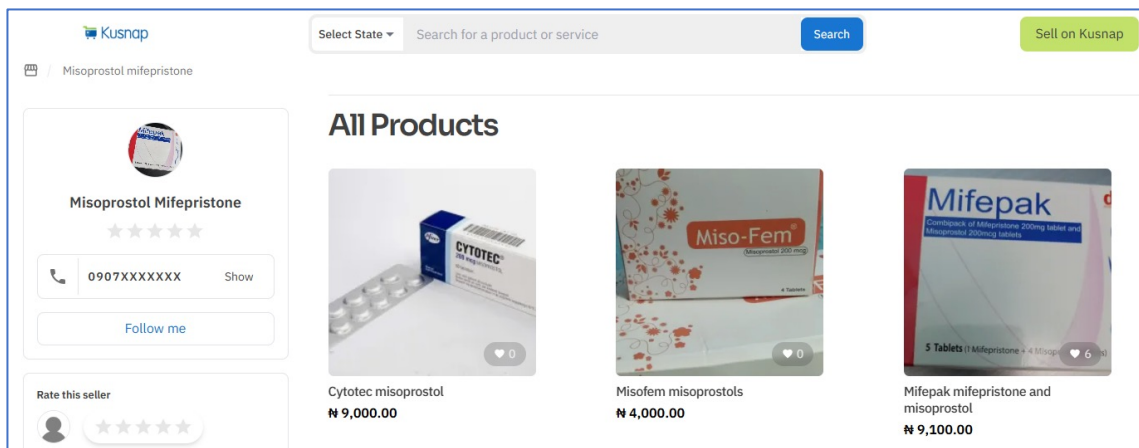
Kusnap

Select State ▾ Search for a product or service Search

Sell on Kusnap

/ Misoprostol mifepristone

Misoprostol Mifepristone

0907XXXXXXX Show

Follow me

Rate this seller

All Products

CYTOTEC 200 mcg

0

Cytotec misoprostol
₦ 9,000.00

Miso-Fem
Misoprostol 200 mcg

0

Misofem misoprostols
₦ 4,000.00

Mifepak
Combipack of Mifepristone 200mg tablet and Misoprostol 200mcg tablets

5 Tablets (1 Mifepristone + 4 Misop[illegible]

6

Mifepak mifepristone and misoprostol
₦ 9,100.00